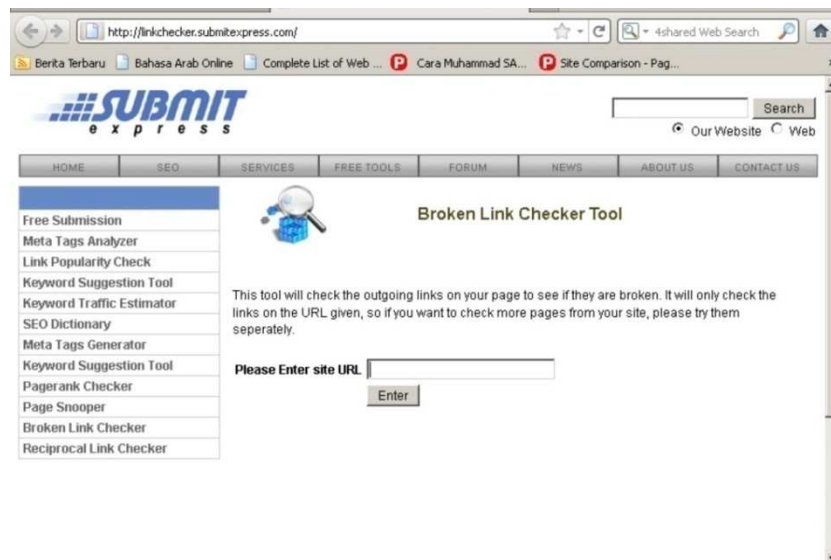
http://linkchecker.submitexpress.com/

4shared Web Search

Berita Terbaru | Bahasa Arab Online | Complete List of Web ... | Cara Muhammad SA... | Site Comparison - Pag...

SUBMIT express

Search

Our Website Web

HOME | SEO | SERVICES | FREE TOOLS | FORUM | NEWS | ABOUT US | CONTACT US

Free Submission
Meta Tags Analyzer
Link Popularity Check
Keyword Suggestion Tool
Keyword Traffic Estimator
SEO Dictionary
Meta Tags Generator
Keyword Suggestion Tool
Pagerank Checker
Page Snooper
Broken Link Checker
Reciprocal Link Checker

Broken Link Checker Tool

This tool will check the outgoing links on your page to see if they are broken. It will only check the links on the URL given, so if you want to check more pages from your site, please try them seperately.

Please Enter site URL

Enter